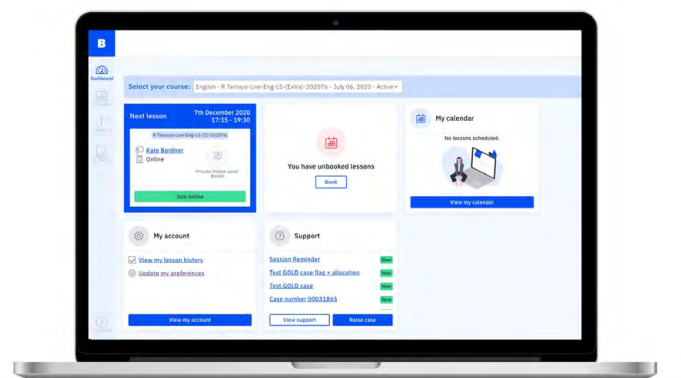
B

Dashboard

Select your course: English - R Tamayo-Live-Eng-LS-(Extra)-20207b - July 06, 2020 - Active

Next lesson
7th December 2020
17:15 - 19:30

R Tamayo-Live-Eng-LS-(1)-20207b

Kate Bordner
Online

Private Online Level Based

Join online

You have unbooked lessons

Book

My calendar

No lessons scheduled.

View my calendar

My account

View my lesson history
Update my preferences

View my account

Support

Session Reminder New
Test GOLD case flag + allocation New
Test GOLD case New
Case number 00031865 New

View support
Raise case